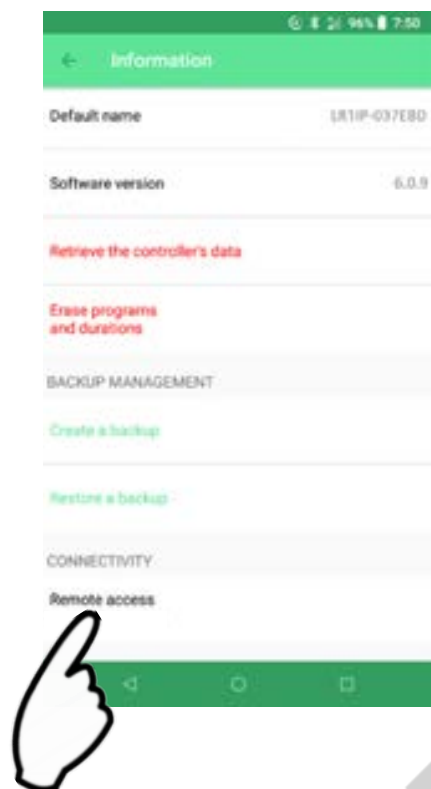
96% 7:50

Information

Default name
LR1IP-037EBD

Software version
6.0.9

Retrieve the controller's data

Erase programs and durations

BACKUP MANAGEMENT

Create a backup

Restore a backup

CONNECTIVITY

Remote access